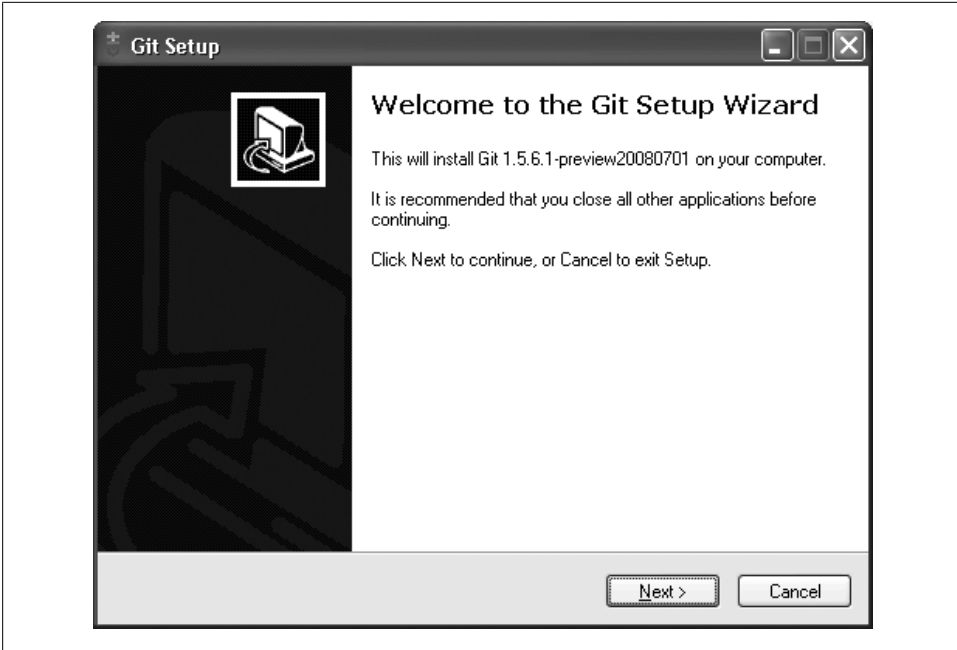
Git Setup

Welcome to the Git Setup Wizard

This will install Git 1.5.6.1-preview20080701 on your computer.

It is recommended that you close all other applications before continuing.

Click Next to continue, or Cancel to exit Setup.

Next >

Cancel